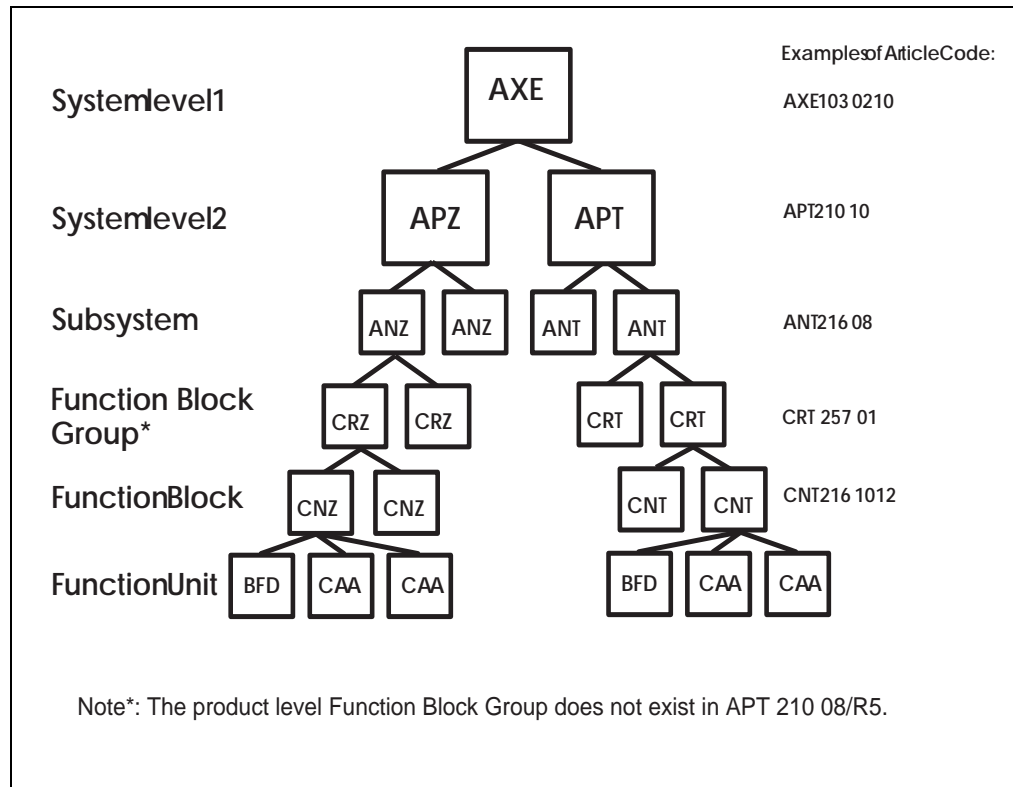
ExamplesofArticleCode:

Systemlevel1

AXE

AXE103 0210

Systemlevel2

APZ

APT

APT210 10

Subsystem

ANZ

ANZ

ANT

ANT

ANT216 08

Function Block Group*

CRZ

CRZ

CRT

CRT

CRT 257 01

FunctionBlock

CNZ

CNZ

CNT

CNT

CNT216 1012

FunctionUnit

BFD

CAA

CAA

BFD

CAA

CAA

Note*: The product level Function Block Group does not exist in APT 210 08/R5.